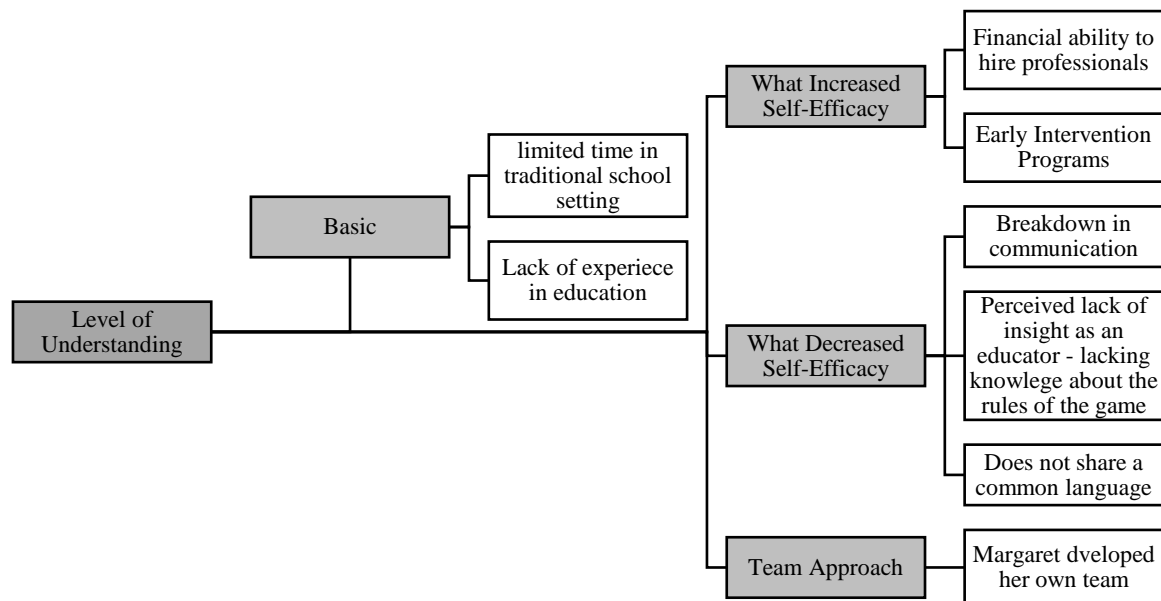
Level of Understanding

Basic

limited time in traditional school setting

Lack of experiece in education

What Increased Self-Efficacy

Financial ability to hire professionals

Early Intervention Programs

What Decreased Self-Efficacy

Breakdown in communication

Perceived lack of insight as an educator - lacking knowlege about the rules of the game

Does not share a common language

Team Approach

Margaret dveloped her own team